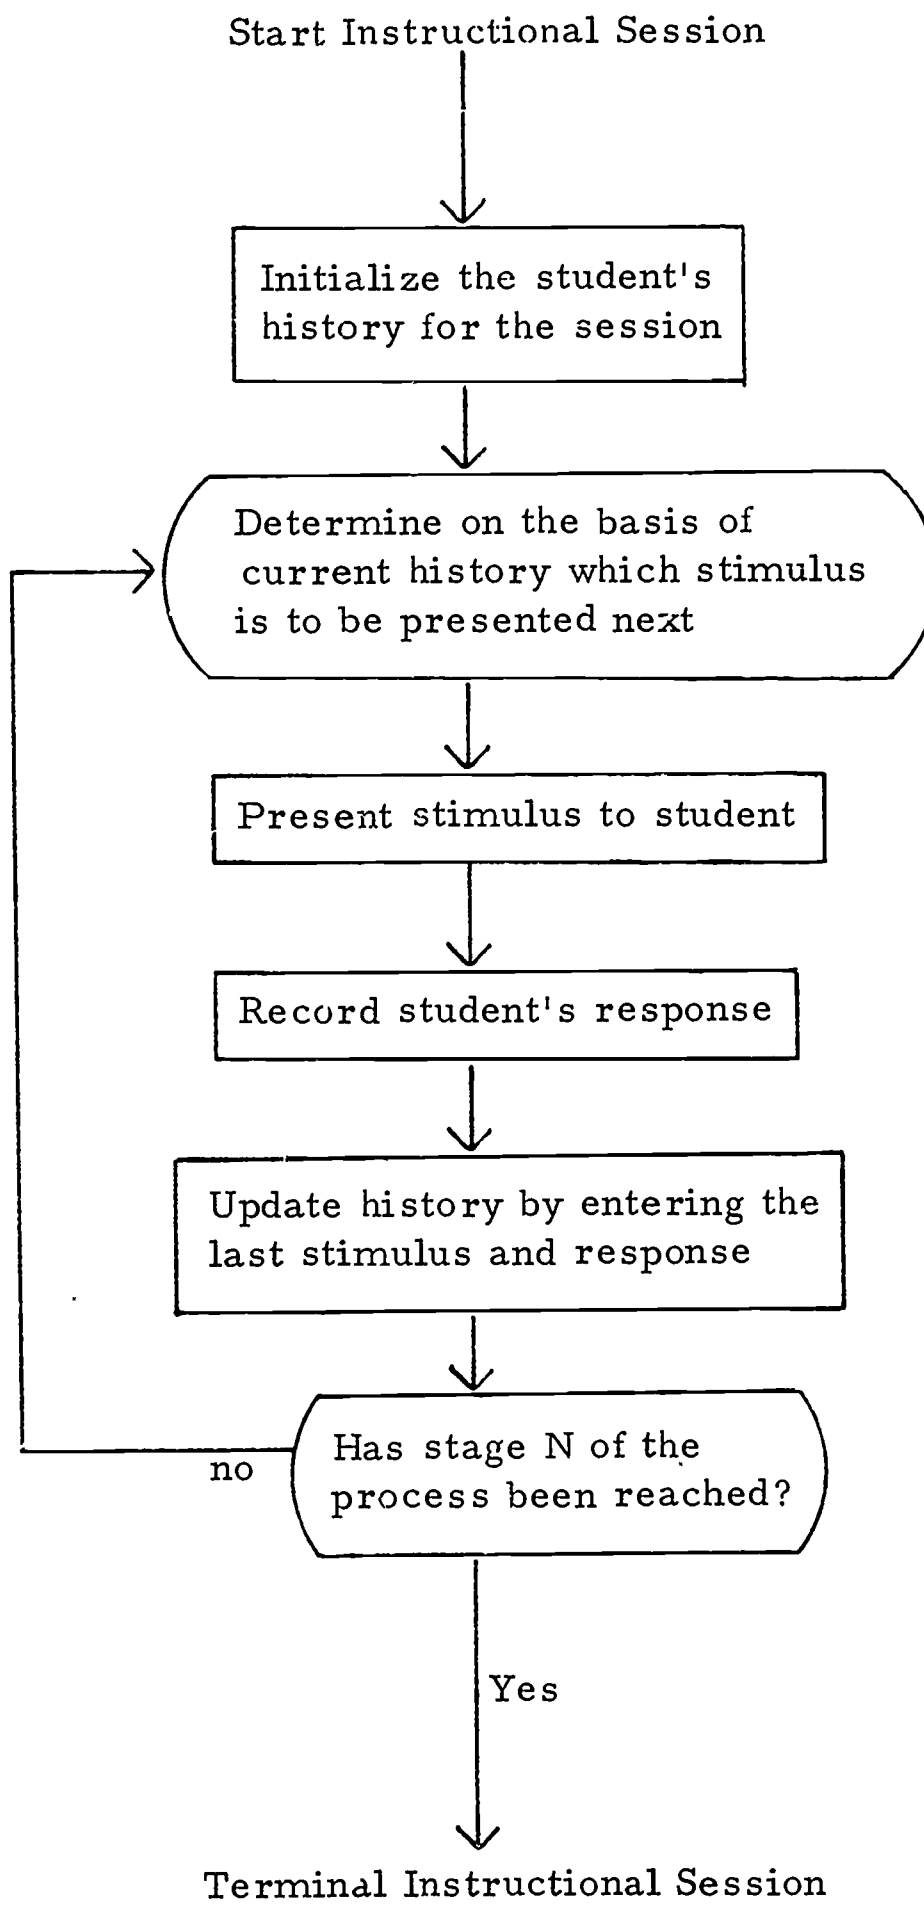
Start Instructional Session

Initialize the student's history for the session

Determine on the basis of current history which stimulus is to be presented next

Present stimulus to student

Record student's response

Update history by entering the last stimulus and response

Has stage N of the process been reached?

no

Yes

Terminal Instructional Session